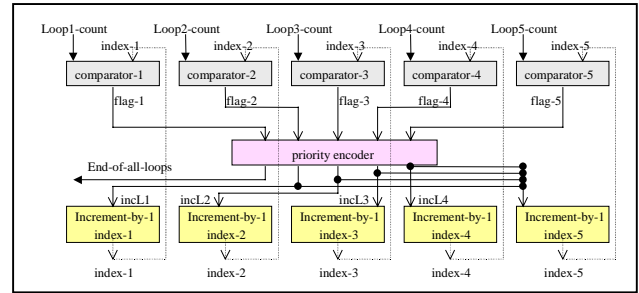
Loop1-count
index-1
Loop2-count
index-2
Loop3-count
index-3
Loop4-count
index-4
Loop5-count
index-5

comparator-1
comparator-2
comparator-3
comparator-4
comparator-5

flag-1
flag-2
flag-3
flag-4
flag-5

priority encoder

End-of-all-loops

incL1
incL2
incL3
incL4

Increment-by-1
index-1
Increment-by-1
index-2
Increment-by-1
index-3
Increment-by-1
index-4
Increment-by-1
index-5

index-1
index-2
index-3
index-4
index-5